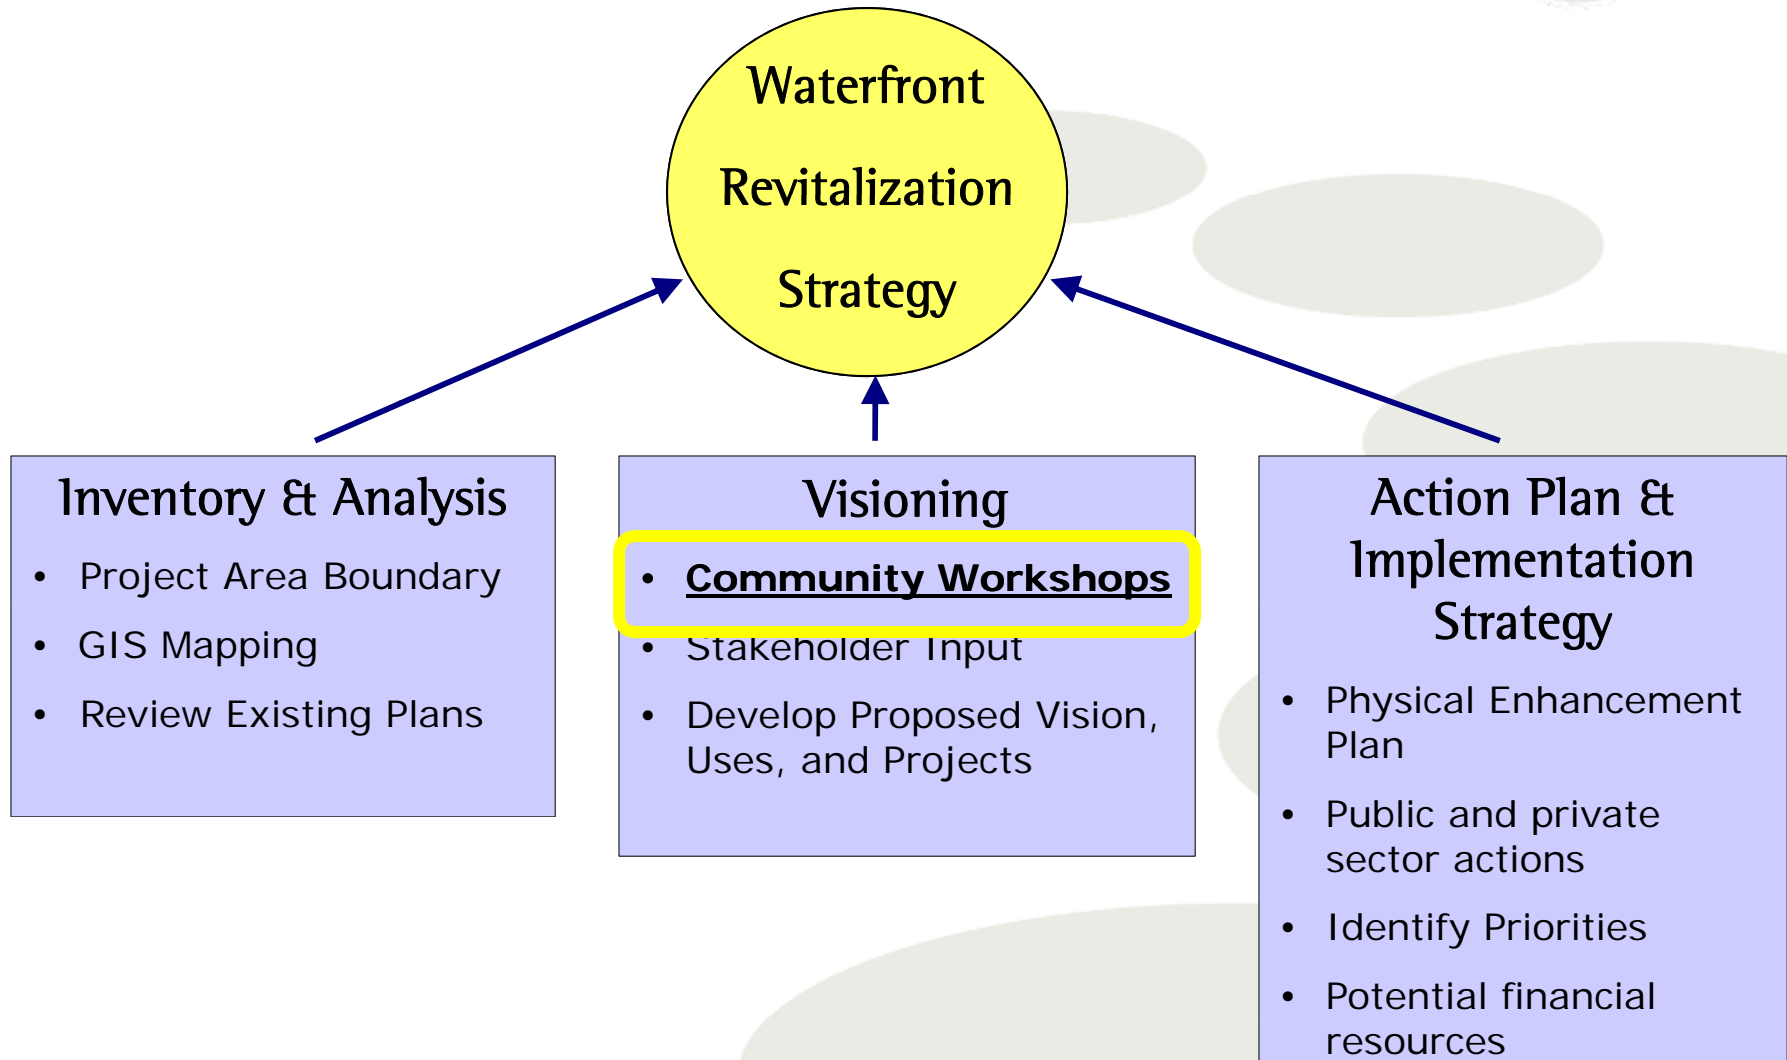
Waterfront Revitalization Strategy

Inventory & Analysis
- Project Area Boundary
- GIS Mapping
- Review Existing Plans

Visioning
- **Community Workshops**
- Stakeholder Input
- Develop Proposed Vision, Uses, and Projects

Action Plan & Implementation Strategy
- Physical Enhancement Plan
- Public and private sector actions
- Identify Priorities
- Potential financial resources